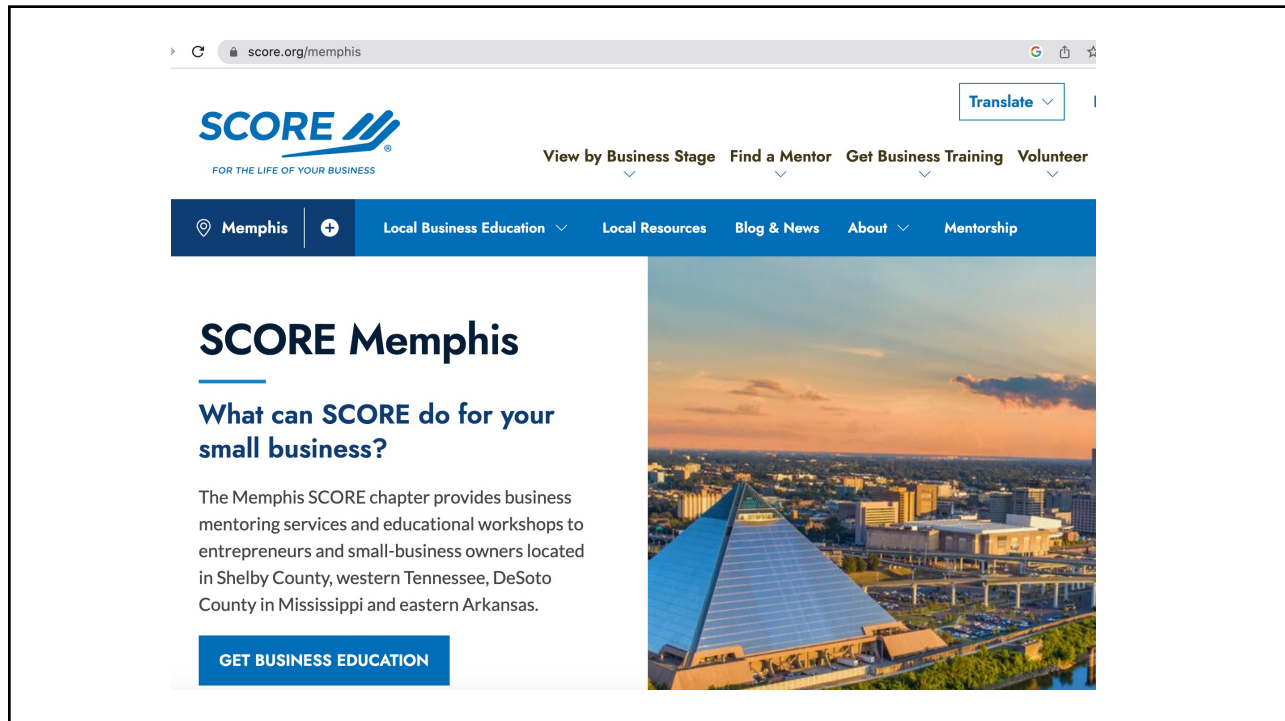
score.org/memphis

SCORE
FOR THE LIFE OF YOUR BUSINESS

Translate

View by Business Stage
Find a Mentor
Get Business Training
Volunteer

Memphis
Local Business Education
Local Resources
Blog & News
About
Mentorship

SCORE Memphis

What can SCORE do for your small business?

The Memphis SCORE chapter provides business mentoring services and educational workshops to entrepreneurs and small-business owners located in Shelby County, western Tennessee, DeSoto County in Mississippi and eastern Arkansas.

GET BUSINESS EDUCATION